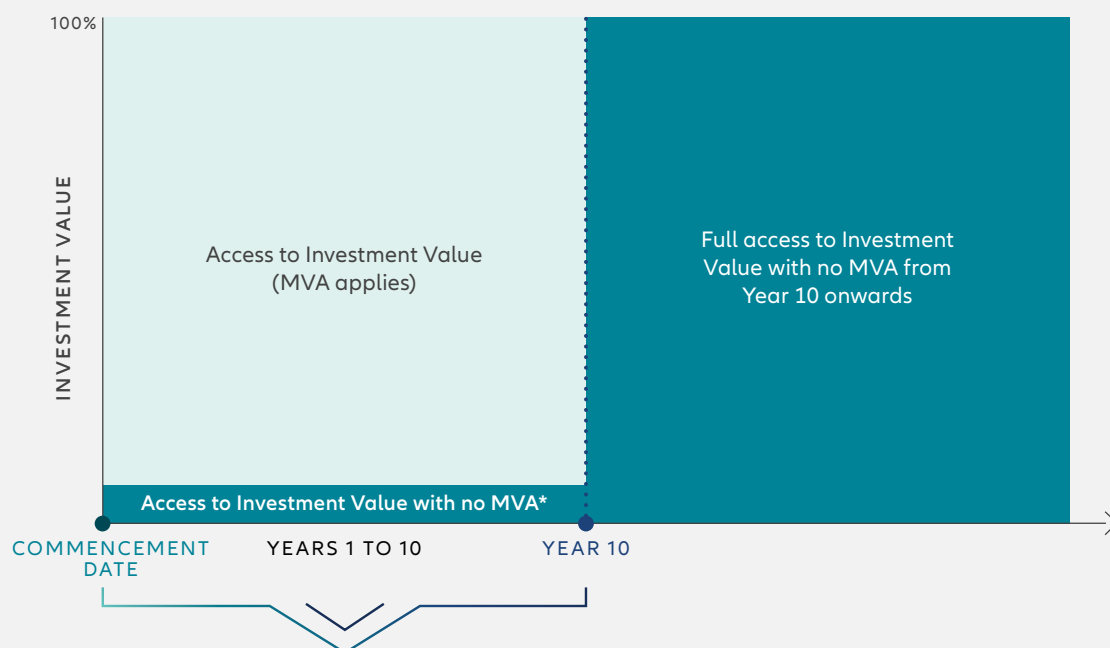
100%

INVESTMENT VALUE

Access to Investment Value (MVA applies)

Full access to Investment Value with no MVA from Year 10 onwards

Access to Investment Value with no MVA*

COMMENCEMENT DATE

YEARS 1 TO 10

YEAR 10